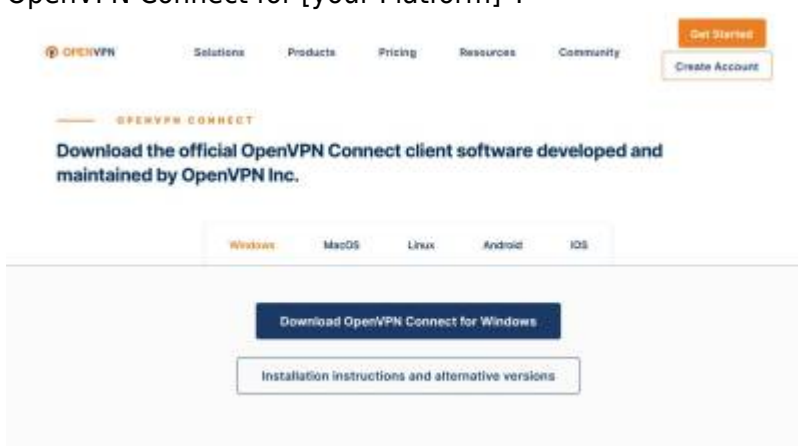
OpenVPN Connect for [your Platform]".

OPENVPN

Solutions Products Pricing Resources Community

Get Started

Create Account

OPENVPN CONNECT

Download the official OpenVPN Connect client software developed and maintained by OpenVPN Inc.

Windows MacOS Linux Android iOS

Download OpenVPN Connect for Windows

Installation instructions and alternative versions